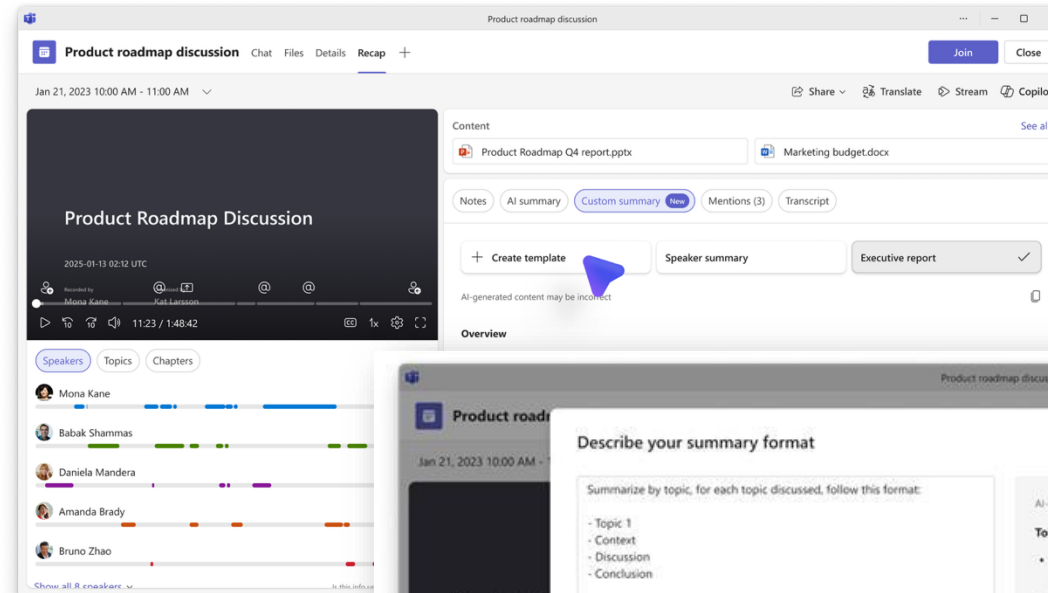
Product roadmap discussion

Product roadmap discussion Chat Files Details Recap +

Join Close

Jan 21, 2023 10:00 AM - 11:00 AM

Share Translate Stream Copilo

Product Roadmap Discussion

2025-01-13 02:12 UTC

Recorded by Mona Kane

Kat Larsson

11:23 / 1:48:42

1x

Content See al

Product Roadmap Q4 report.pptx

Marketing budget.docx

Notes AI summary Custom summary New Mentions (3) Transcript

+ Create template

Speaker summary

Executive report

AI-generated content may be incorrect

Overview

Speakers Topics Chapters

Mona Kane

Babak Shammas

Daniela Mandera

Amanda Brady

Bruno Zhao

Show all 8 speakers

Is this info

Product roadmap discu

Product roadm

Jan 21, 2023 10:00 AM -

Describe your summary format

Summarize by topic, for each topic discussed, follow this format:

- Topic 1
- Context
- Discussion
- Conclusion

AI-

To